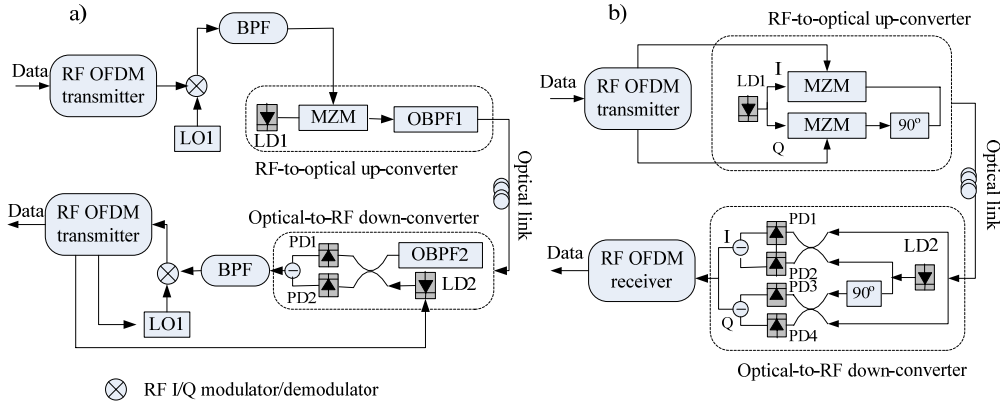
a)

Data

RF OFDM transmitter

BPF

LO1

LD1

MZM

OBPF1

RF-to-optical up-converter

Optical link

Data

RF OFDM transmitter

Optical-to-RF down-converter

PD1

OBPF2

BPF

PD2

LD2

LO1

$\otimes$ RF I/Q modulator/demodulator

b)

RF-to-optical up-converter

Data

RF OFDM transmitter

LD1

I

MZM

MZM

$90^o$

Q

Optical link

PD1

LD2

Data

RF OFDM receiver

I

PD2

PD3

$90^o$

Q

PD4

Optical-to-RF down-converter